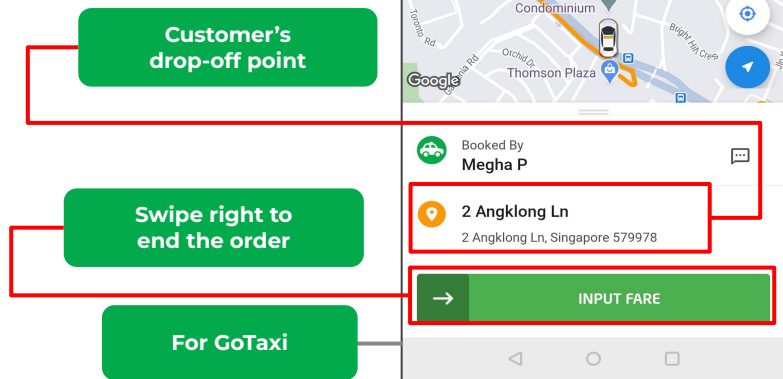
Customer's drop-off point

Swipe right to end the order

For GoTaxi

Condominium

Toronto Rd

Orchid Dr

Bright Hill Cres

Thomson Plaza

Google

Booked By
Megha P

2 Angklong Ln
2 Angklong Ln, Singapore 579978

INPUT FARE